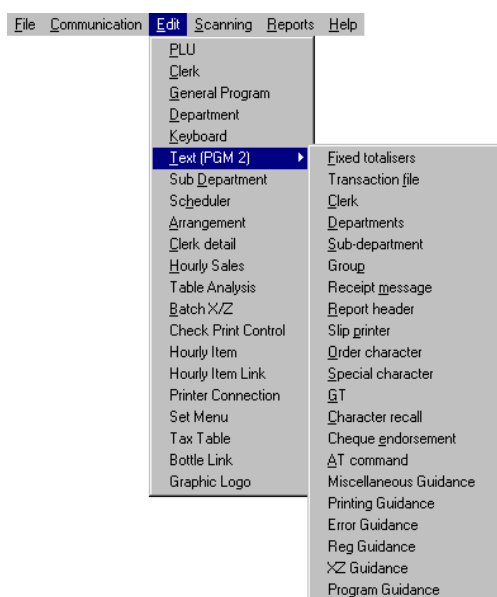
File Communication Edit Scanning Reports Help

PLU
Clerk
General Program
Department
Keyboard
Text (PGM 2)
Sub Department
Scheduler
Arrangement
Clerk detail
Hourly Sales
Table Analysis
Batch X/Z
Check Print Control
Hourly Item
Hourly Item Link
Printer Connection
Set Menu
Tax Table
Bottle Link
Graphic Logo

Fixed totalisers
Transaction file
Clerk
Departments
Sub-department
Group
Receipt message
Report header
Slip printer
Order character
Special character
GT
Character recall
Cheque endorsement
AT command
Miscellaneous Guidance
Printing Guidance
Error Guidance
Reg Guidance
XZ Guidance
Program Guidance